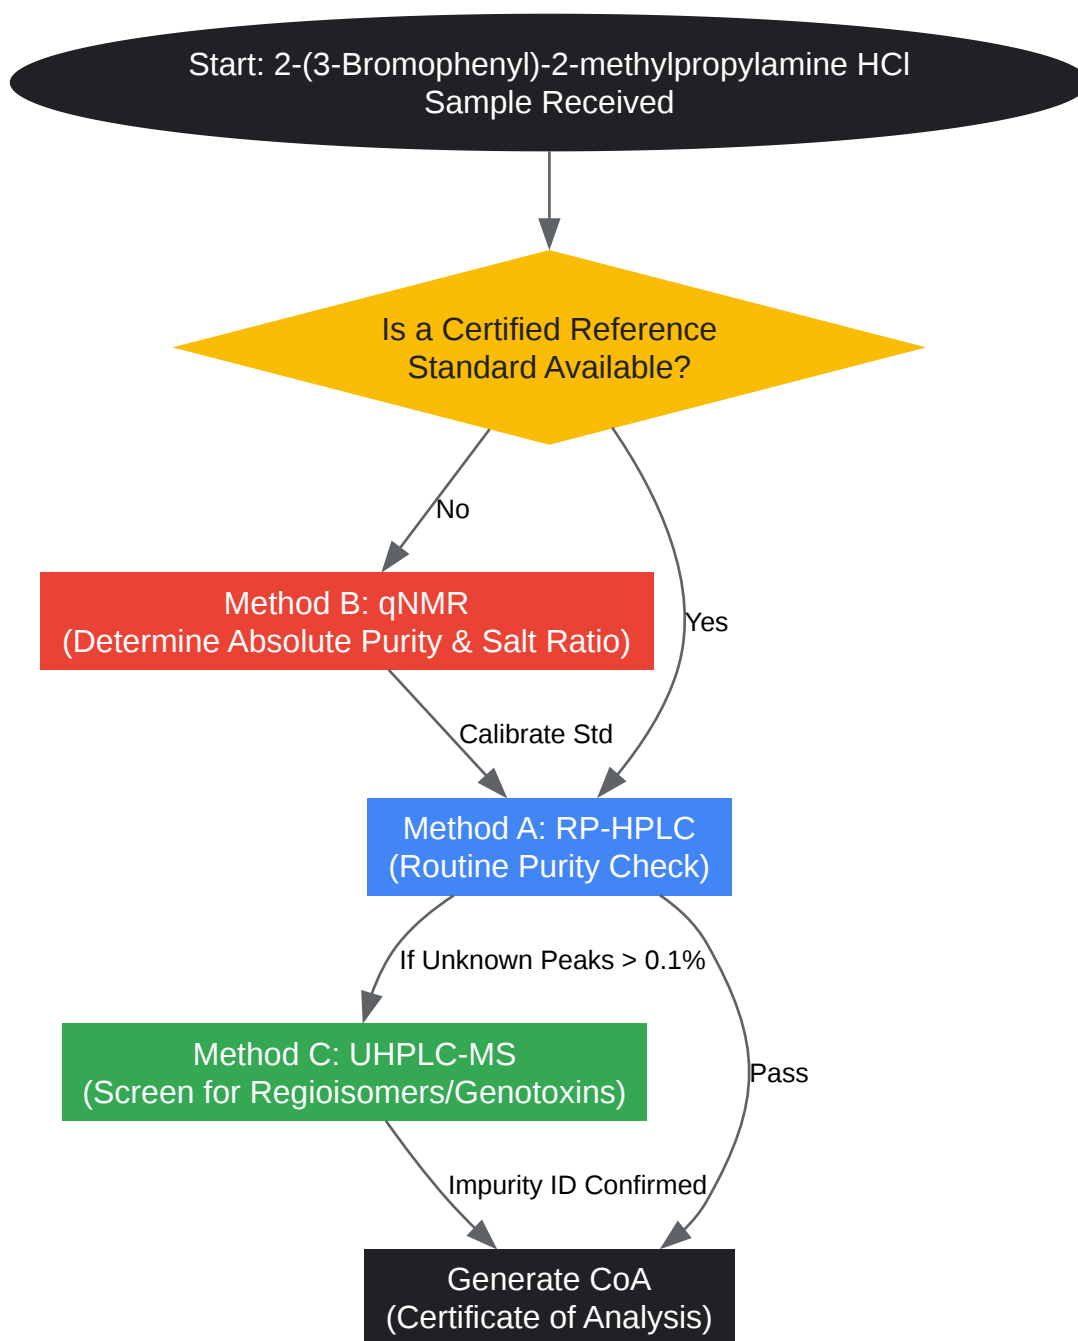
Start: 2-(3-Bromophenyl)-2-methylpropylamine HCl
Sample Received

Is a Certified Reference
Standard Available?

No

Yes

Method B: qNMR
(Determine Absolute Purity & Salt Ratio)

Calibrate Std

Method A: RP-HPLC
(Routine Purity Check)

If Unknown Peaks > 0.1%

Pass

Method C: UHPLC-MS
(Screen for Regioisomers/Genotoxins)

Impurity ID Confirmed

Generate CoA
(Certificate of Analysis)